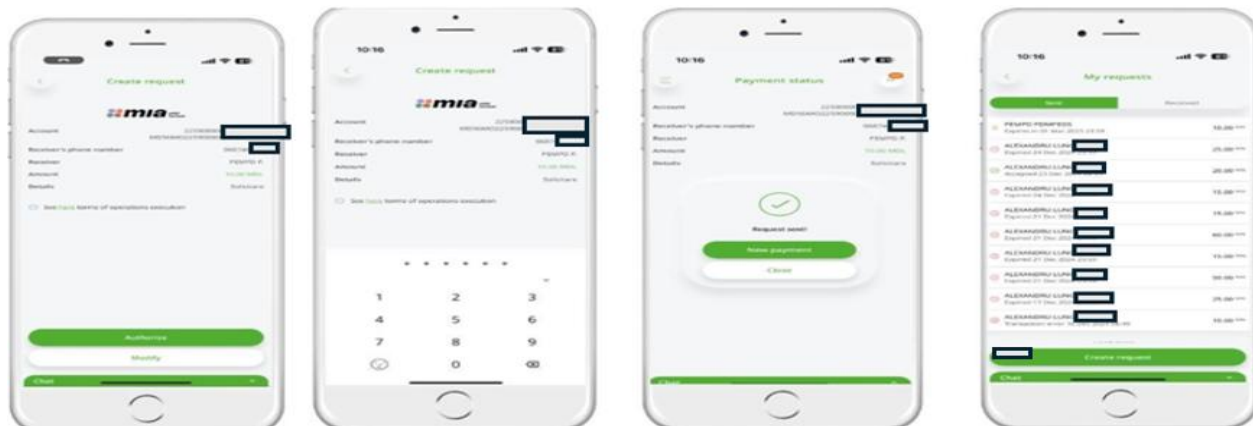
Create request

mia

Account

Receiver's phone number

Receiver

Amount

Details

See here terms of operations execution

Authorize

Modify

Chat

10:16

Create request

mia

Account

Receiver's phone number

Receiver

Amount

Details

See here terms of operations execution

1 2 3
4 5 6
7 8 9
0

10:16

Payment status

Account

Receiver's phone number

Receiver

Amount

Details

Request sent!

New payment

Close

Chat

10:16

My requests

Sent

Received

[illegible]

ALEXANDRU LUNC

ALEXANDRU LUNC

ALEXANDRU LUNC

ALEXANDRU LUNC

ALEXANDRU LUNC

ALEXANDRU LUNC

ALEXANDRU LUNC

ALEXANDRU LUNC

ALEXANDRU LUNC

Create request

Chat